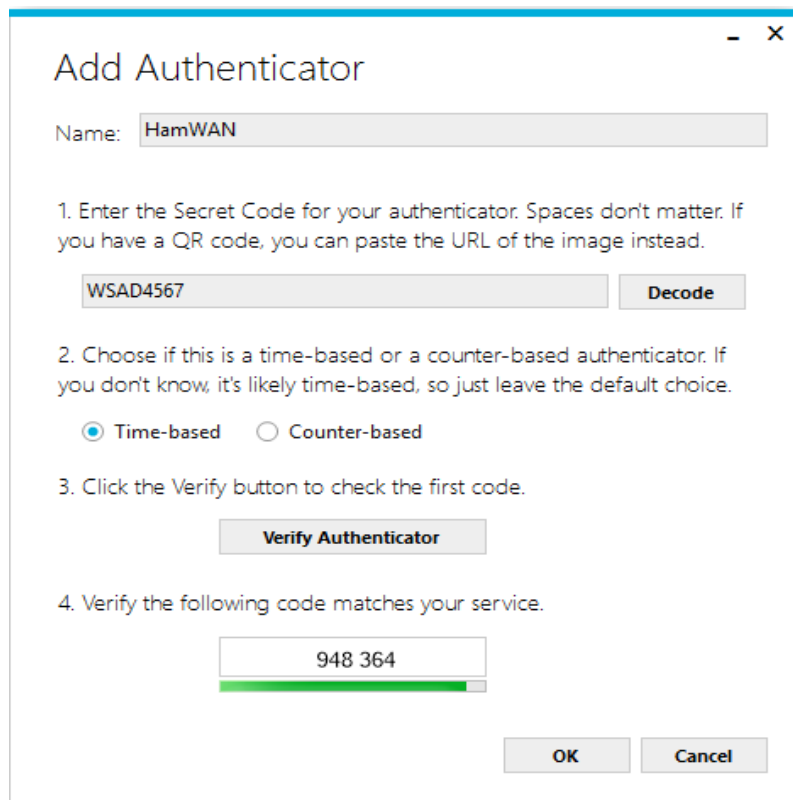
_ ×

Add Authenticator

Name: HamWAN

1. Enter the Secret Code for your authenticator. Spaces don't matter. If you have a QR code, you can paste the URL of the image instead.

WSAD4567

Decode

2. Choose if this is a time-based or a counter-based authenticator. If you don't know, it's likely time-based, so just leave the default choice.

Time-based Counter-based

3. Click the Verify button to check the first code.

Verify Authenticator

4. Verify the following code matches your service.

948 364

OK Cancel